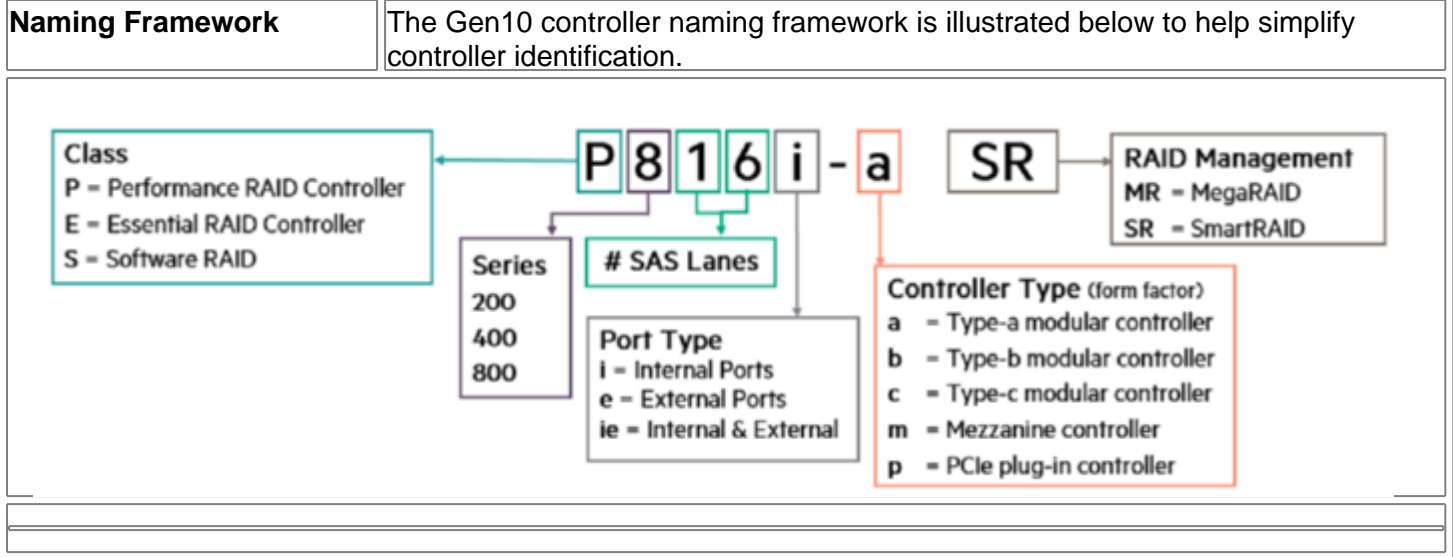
| Naming Framework | The Gen10 controller naming framework is illustrated below to help simplify controller identification. |
|---|---|

Class
P = Performance RAID Controller
E = Essential RAID Controller
S = Software RAID

P 8 1 6 i - a

SR

RAID Management
MR = MegaRAID
SR = SmartRAID

Series
200
400
800

# SAS Lanes

Port Type
i = Internal Ports
e = External Ports
ie = Internal & External

Controller Type (form factor)
a = Type-a modular controller
b = Type-b modular controller
c = Type-c modular controller
m = Mezzanine controller
p = PCIe plug-in controller